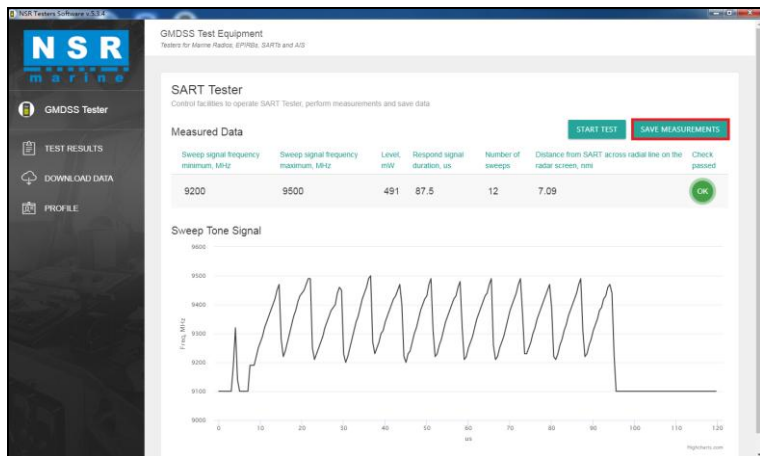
NSR Testers Software v.5.3.4

NSR
marine

GMDSS Tester

TEST RESULTS

DOWNLOAD DATA

PROFILE

GMDSS Test Equipment
Testers for Marine Radios, EPIRBs, SARTs and AIS

SART Tester
Control facilities to operate SART Tester, perform measurements and save data

Measured Data

START TEST

SAVE MEASUREMENTS

| Sweep signal frequency minimum, MHz | Sweep signal frequency maximum, MHz | Level, mW | Respond signal duration, us | Number of sweeps | Distance from SART across radial line on the radar screen, nmi | Check passed |
|---|---|---|---|---|---|---|
| 9200 | 9500 | 491 | 87.5 | 12 | 7.09 | OK |

Sweep Tone Signal

9600
9500
9400
9300
9200
9100
9000

Freq, MHz

0 10 20 30 40 50 60 70 80 90 100 110 120

us

Highcharts.com